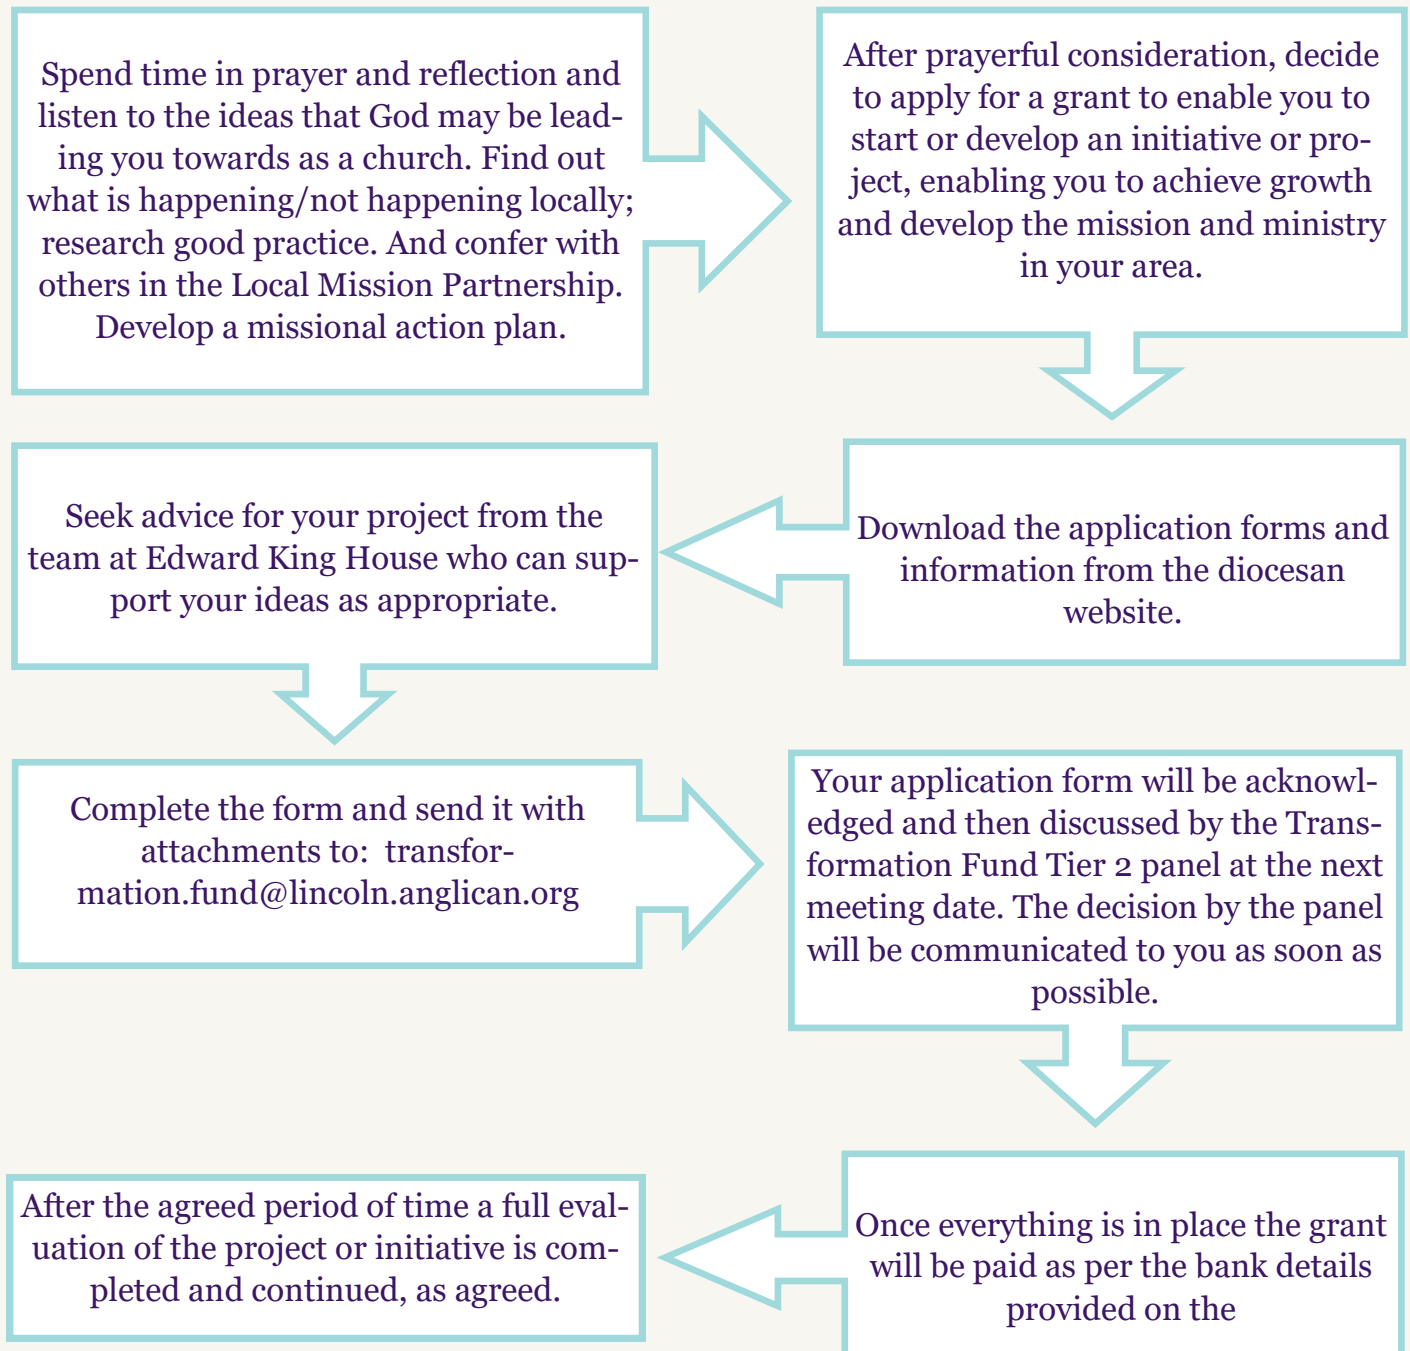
Spend time in prayer and reflection and listen to the ideas that God may be leading you towards as a church. Find out what is happening/not happening locally; research good practice. And confer with others in the Local Mission Partnership. Develop a missional action plan.

After prayerful consideration, decide to apply for a grant to enable you to start or develop an initiative or project, enabling you to achieve growth and develop the mission and ministry in your area.

Download the application forms and information from the diocesan website.

Seek advice for your project from the team at Edward King House who can support your ideas as appropriate.

Complete the form and send it with attachments to: transformation.fund@lincoln.anglican.org

Your application form will be acknowledged and then discussed by the Transformation Fund Tier 2 panel at the next meeting date. The decision by the panel will be communicated to you as soon as possible.

Once everything is in place the grant will be paid as per the bank details provided on the

After the agreed period of time a full evaluation of the project or initiative is completed and continued, as agreed.